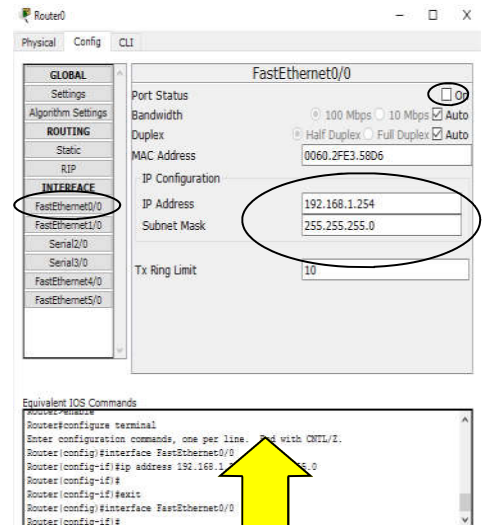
Router0

Physical Config CLI

GLOBAL
Settings
Algorithm Settings
ROUTING
Static
RIP
INTERFACE
FastEthernet0/0
FastEthernet1/0
Serial2/0
Serial3/0
FastEthernet4/0
FastEthernet5/0

FastEthernet0/0

Port Status On
Bandwidth 100 Mbps 10 Mbps Auto
Duplex Half Duplex Full Duplex Auto
MAC Address 0060.2FE3.58D6
IP Configuration
IP Address 192.168.1.254
Subnet Mask 255.255.255.0
Tx Ring Limit 10

Equivalent IOS Commands
Router#enable
Router#configure terminal
Enter configuration commands, one per line. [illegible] with CNTL/Z.
Router(config)#interface FastEthernet0/0
Router(config-if)#ip address 192.168.1.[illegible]5.0
Router(config-if)#
Router(config-if)#exit
Router(config)#interface FastEthernet0/0
Router(config-if)#